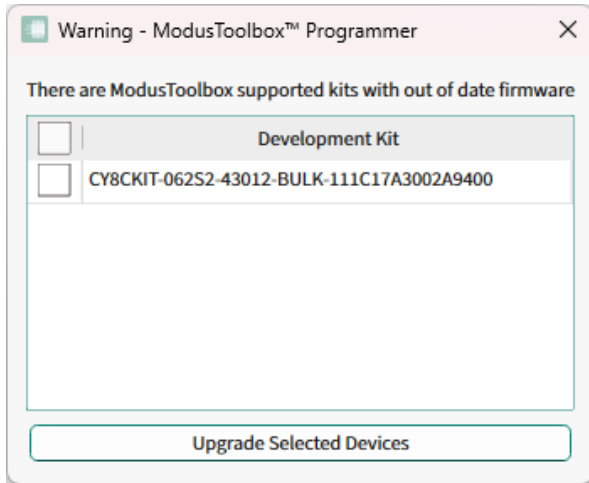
Warning - ModusToolbox™ Programmer

There are ModusToolbox supported kits with out of date firmware

| | Development Kit |
|---|---|
| | CY8CKIT-062S2-43012-BULK-111C17A3002A9400 |

Upgrade Selected Devices